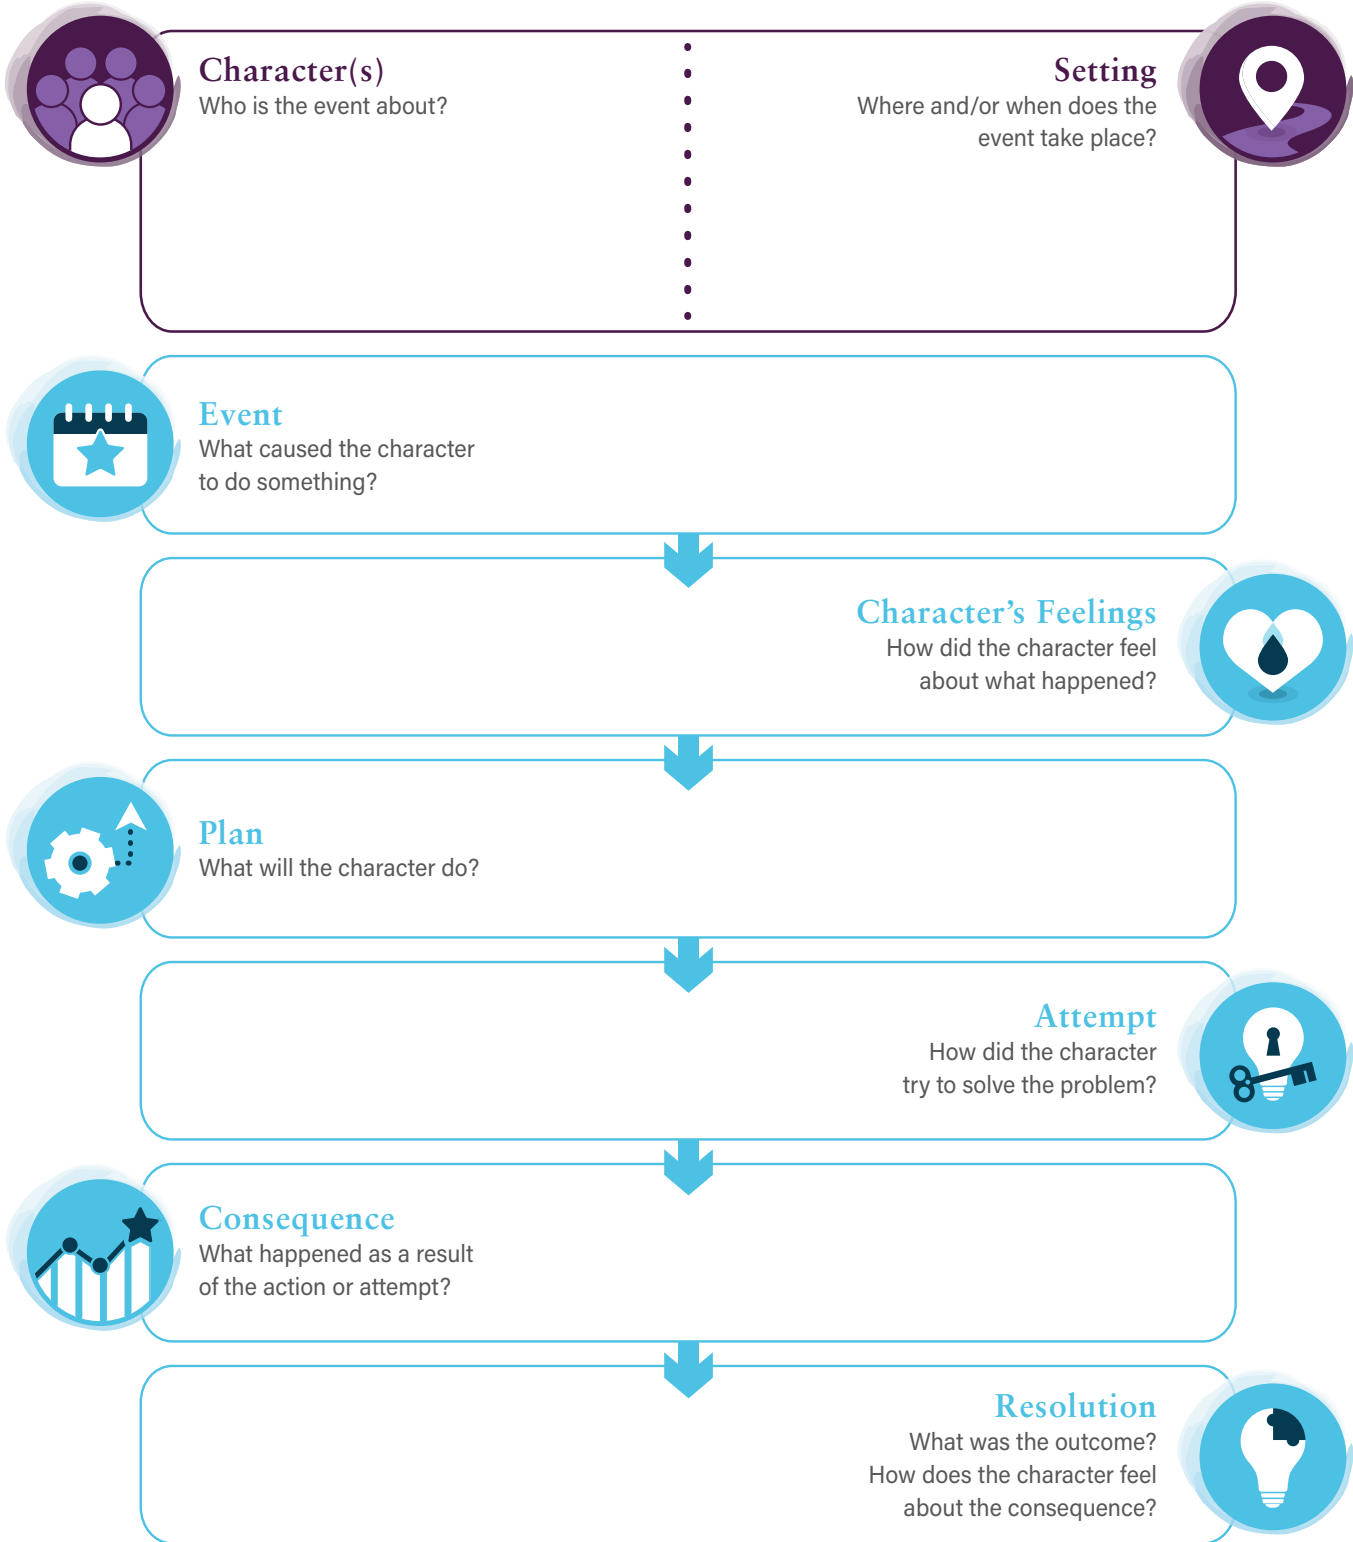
Character(s)
Who is the event about?

Setting
Where and/or when does the event take place?

Event
What caused the character to do something?

Character's Feelings
How did the character feel about what happened?

Plan
What will the character do?

Attempt
How did the character try to solve the problem?

Consequence
What happened as a result of the action or attempt?

Resolution
What was the outcome?
How does the character feel about the consequence?